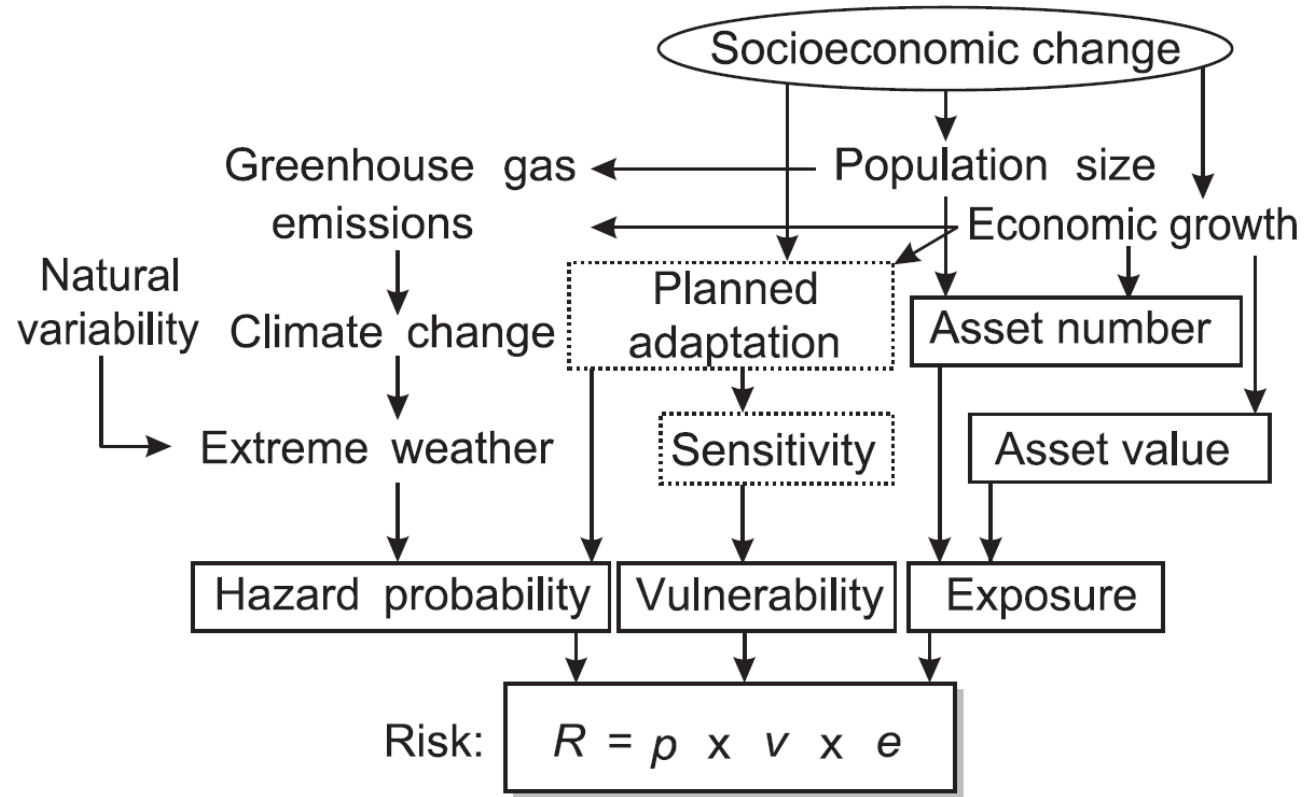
Socioeconomic change

Greenhouse gas emissions

Population size

Economic growth

Natural variability

Climate change

Planned adaptation

Asset number

Extreme weather

Sensitivity

Asset value

Hazard probability

Vulnerability

Exposure

Risk: $R = p \times v \times e$